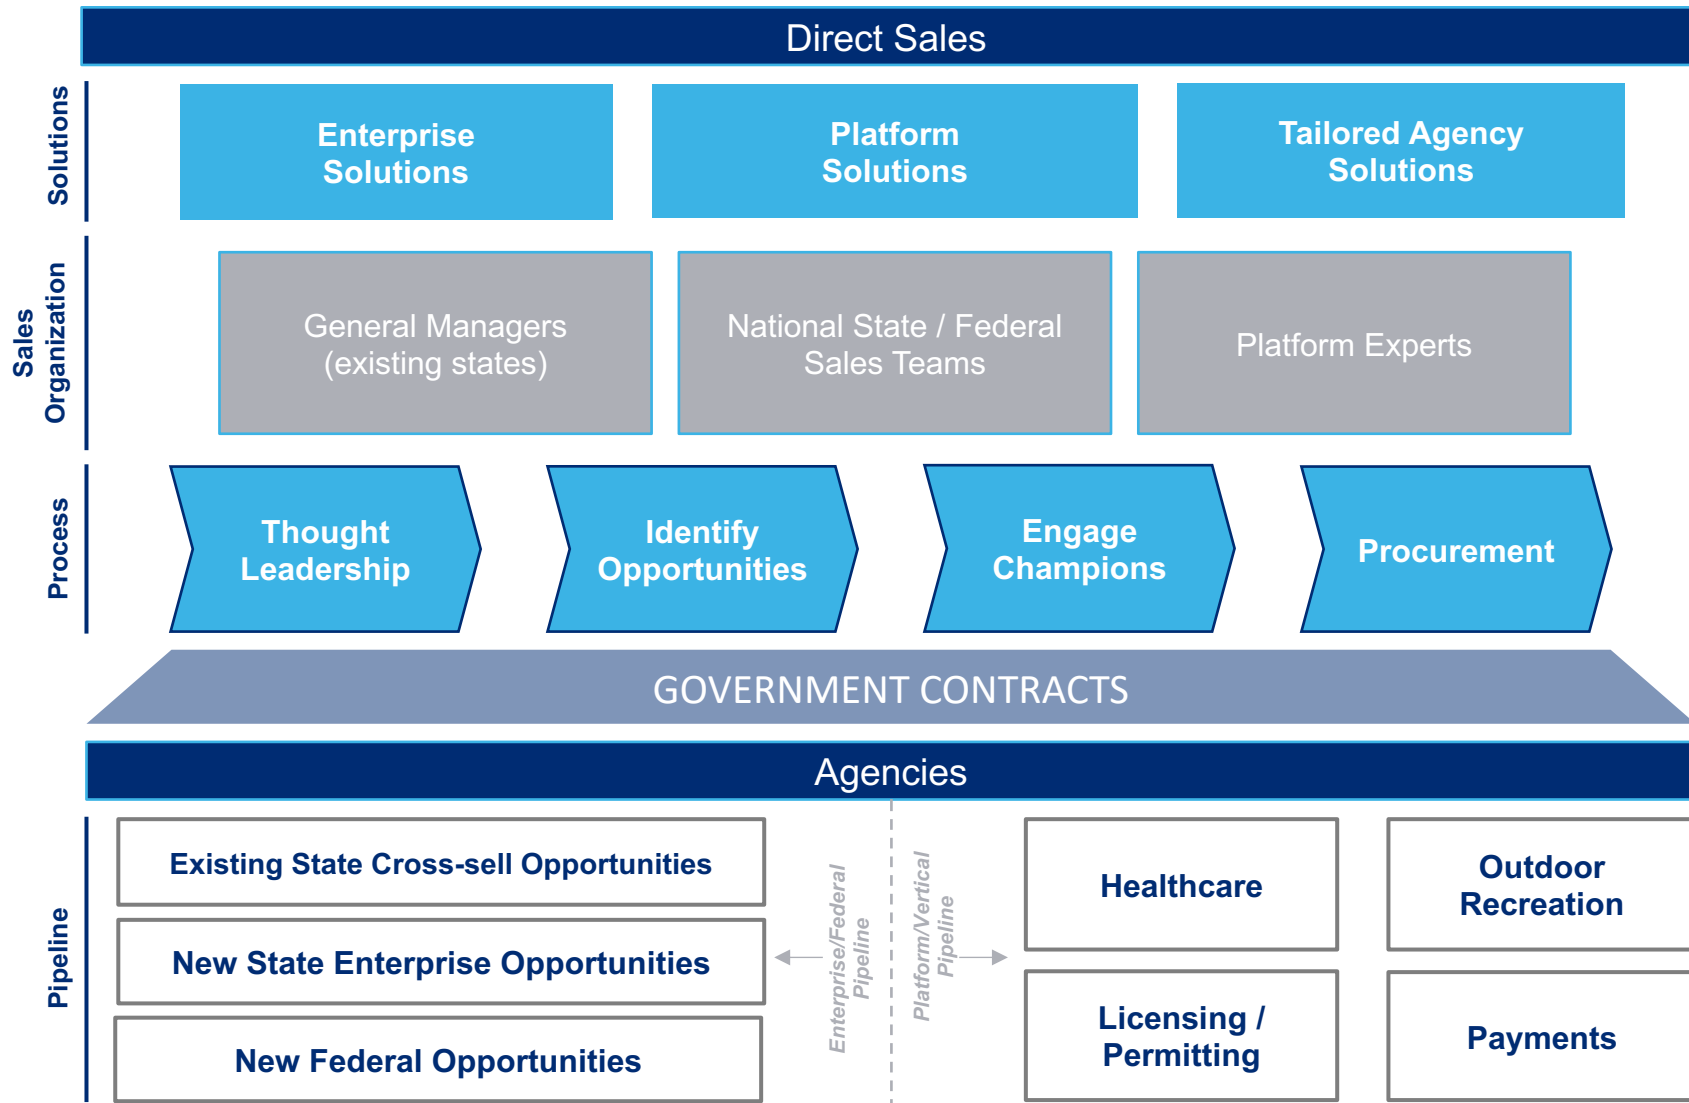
Direct Sales

Solutions

Enterprise Solutions

Platform Solutions

Tailored Agency Solutions

Sales Organization

General Managers (existing states)

National State / Federal Sales Teams

Platform Experts

Process

Thought Leadership

Identify Opportunities

Engage Champions

Procurement

GOVERNMENT CONTRACTS

Agencies

Pipeline

Existing State Cross-sell Opportunities

New State Enterprise Opportunities

New Federal Opportunities

Enterprise/Federal Pipeline

Platform/Vertical Pipeline

Healthcare

Outdoor Recreation

Licensing / Permitting

Payments